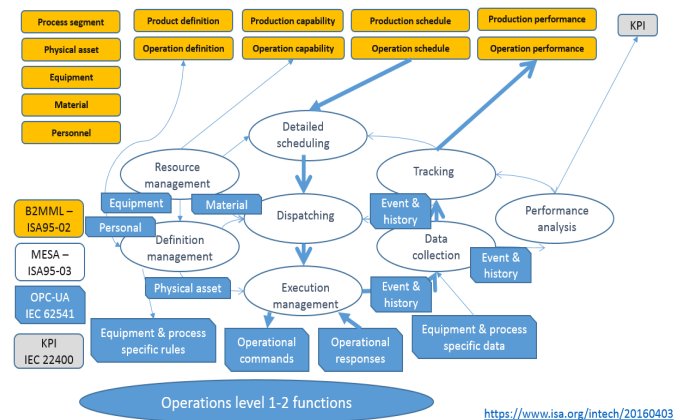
Process segment
Physical asset
Equipment
Material
Personnel

Product definition
Operation definition
Production capability
Operation capability
Production schedule
Operation schedule
Production performance
Operation performance

KPI

Detailed scheduling
Resource management
Tracking
Equipment
Material
Dispatching
Event & history
Performance analysis
B2MML – ISA95-02
Personal
Definition management
Data collection
Event & history
MESA – ISA95-03
Physical asset
Execution management
Event & history
OPC-UA IEC 62541
Equipment & process specific rules
Operational commands
Operational responses
Equipment & process specific data
KPI IEC 22400

Operations level 1-2 functions

https://www.isa.org/intech/20160403